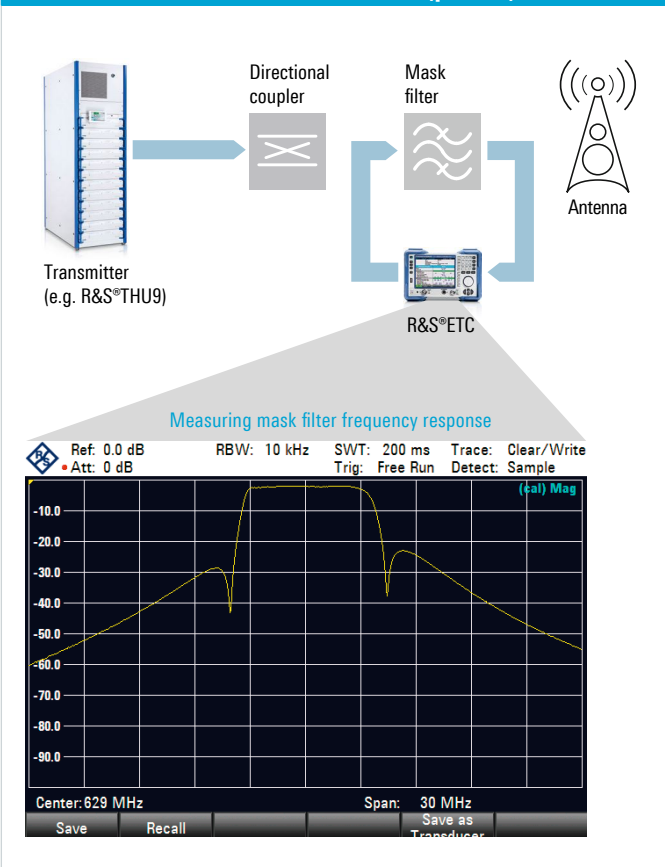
Directional coupler

Mask filter

Antenna

Transmitter (e.g. R&S®THU9)

R&S®ETC

Measuring mask filter frequency response

Ref: 0.0 dB
Att: 0 dB

RBW: 10 kHz

SWT: 200 ms
Trig: Free Run

Trace: Clear/Write
Detect: Sample

(cal) Mag

-10.0
-20.0
-30.0
-40.0
-50.0
-60.0
-70.0
-80.0
-90.0

Center: 629 MHz

Span: 30 MHz

Save | Recall | | | Save as Transducer |